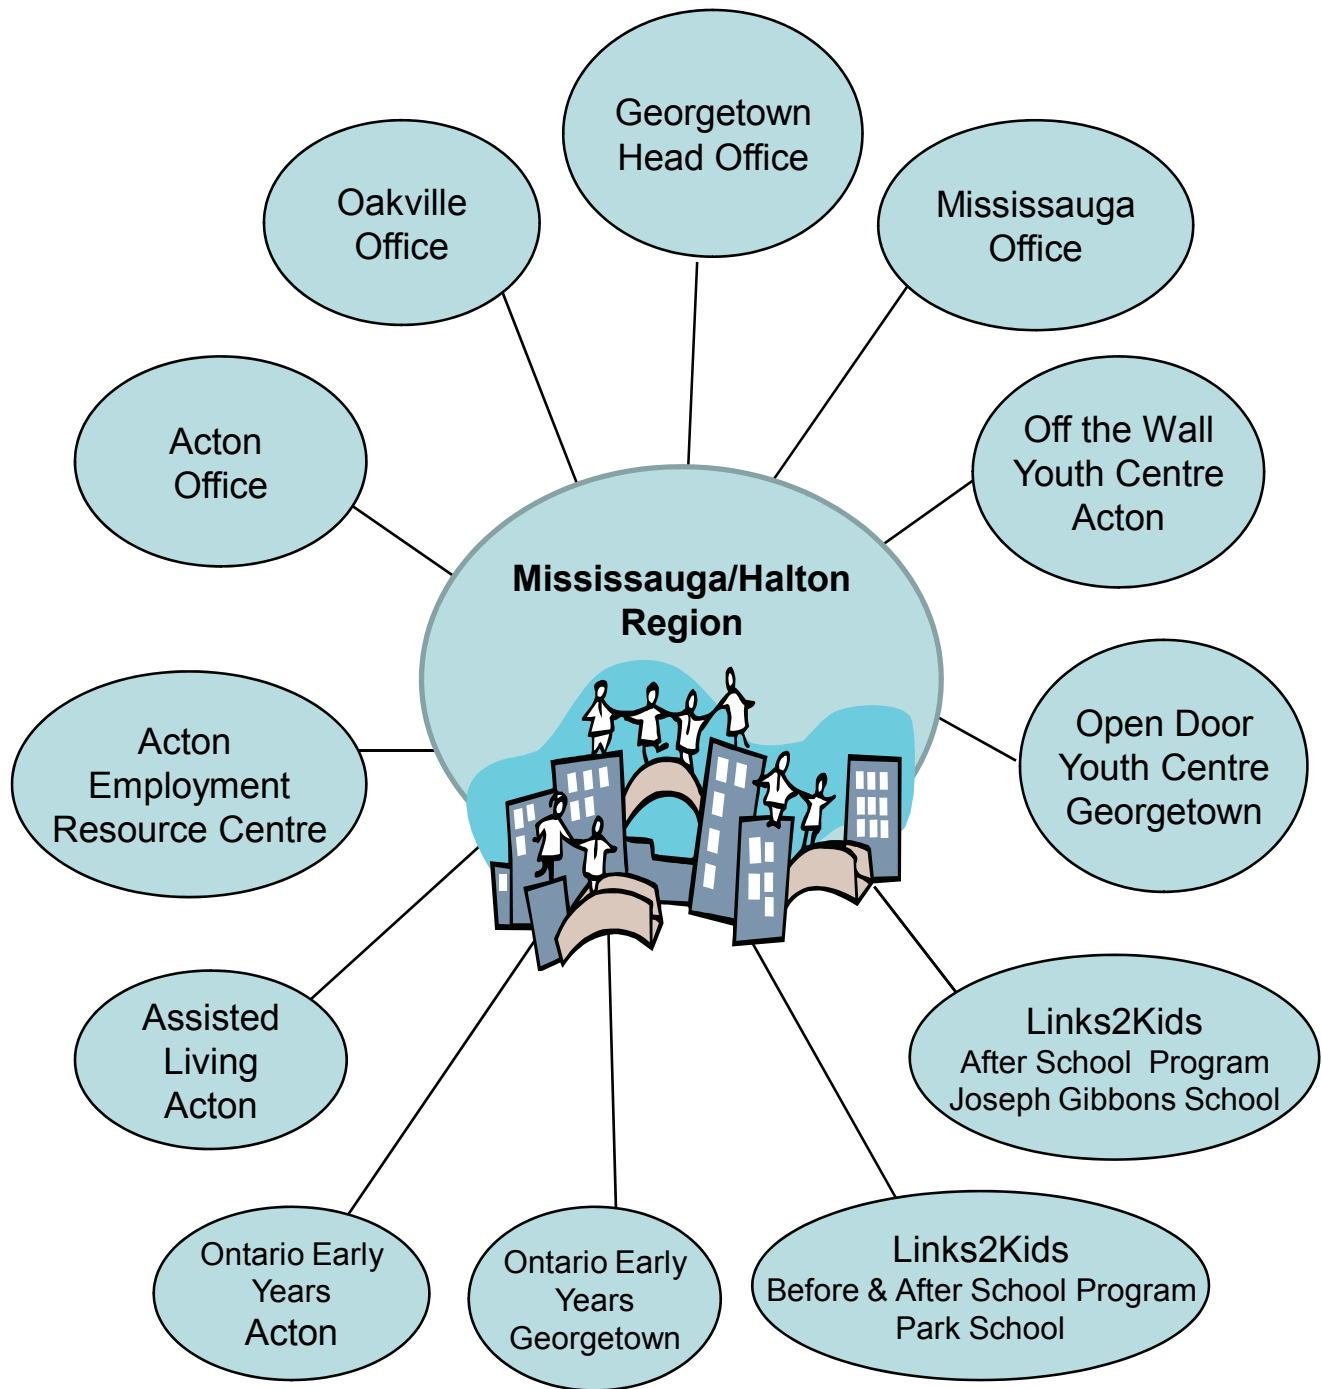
Georgetown Head Office

Oakville Office

Mississauga Office

Acton Office

Off the Wall Youth Centre Acton

Mississauga/Halton Region

Acton Employment Resource Centre

Open Door Youth Centre Georgetown

Assisted Living Acton

Links2Kids
After School Program
Joseph Gibbons School

Ontario Early Years Acton

Ontario Early Years Georgetown

Links2Kids
Before & After School Program
Park School